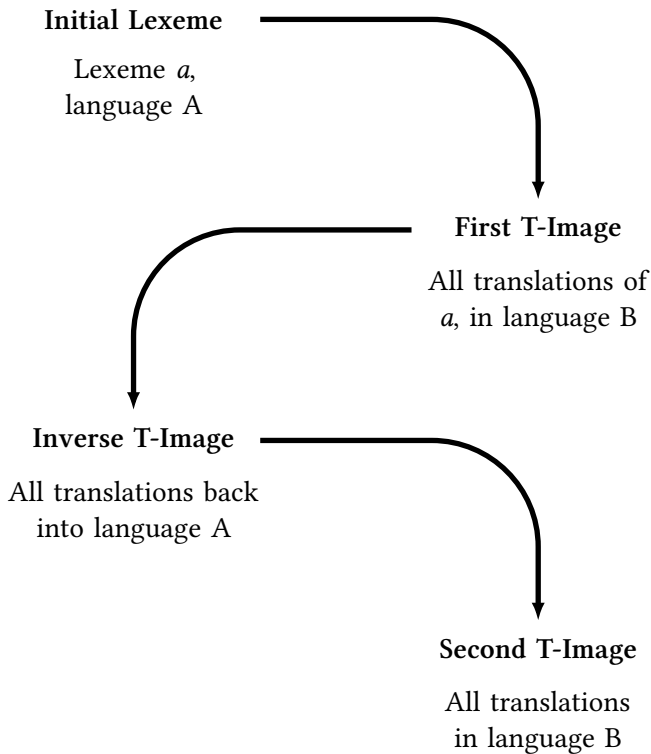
**Initial Lexeme**

Lexeme *a*, language A

**First T-Image**

All translations of *a*, in language B

**Inverse T-Image**

All translations back into language A

**Second T-Image**

All translations in language B